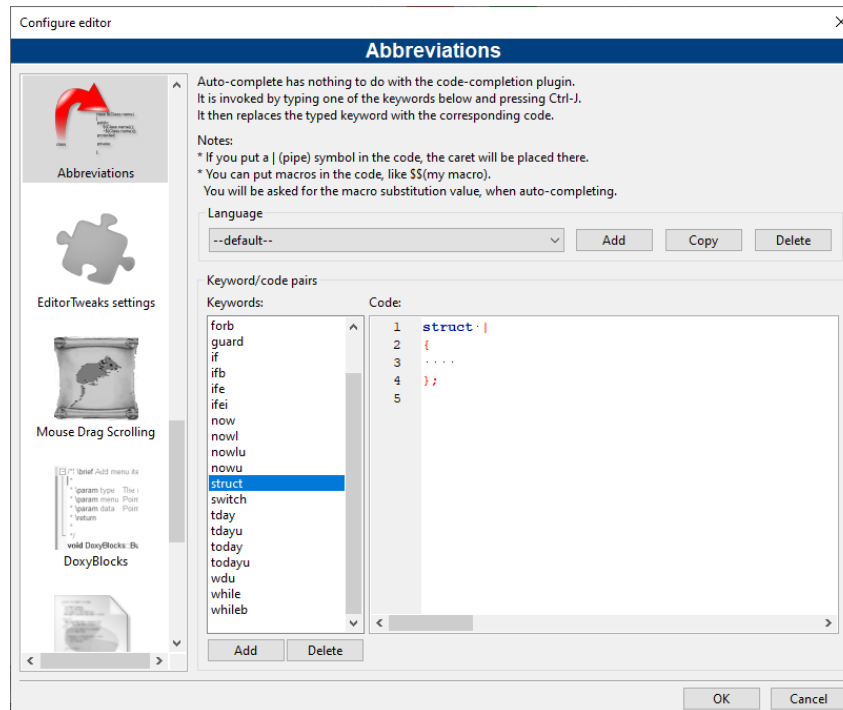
Configure editor

Abbreviations

Abbreviations

EditorTweaks settings

Mouse Drag Scrolling

DoxyBlocks

Auto-complete has nothing to do with the code-completion plugin.
It is invoked by typing one of the keywords below and pressing Ctrl-J.
It then replaces the typed keyword with the corresponding code.

Notes:
* If you put a | (pipe) symbol in the code, the caret will be placed there.
* You can put macros in the code, like $$(my macro).
You will be asked for the macro substitution value, when auto-completing.

Language

--default--

Add Copy Delete

Keyword/code pairs

Keywords:

forb
guard
if
ifb
ife
ifei
now
nowl
nowlu
nowu
struct
switch
tday
tdayu
today
todayu
wdu
while
whileb

Add Delete

Code:

1 struct |
2 {
3
4 };
5

OK Cancel